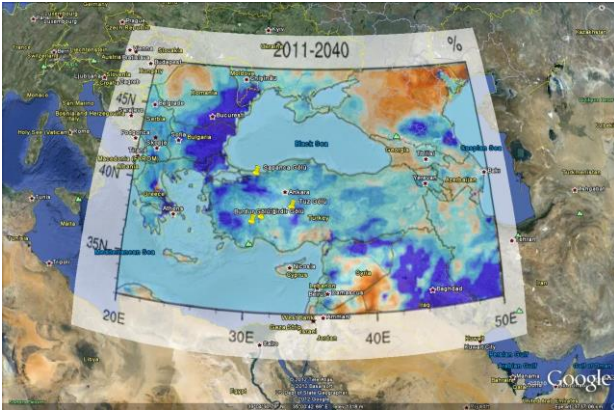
2011-2040
%
45N
40N
35N
20E
30E
40E
50E
Romania
Bucuresti
Bulgaria
Black Sea
Georgia
Caspian Sea
Ankara
Turkey
Tuz Gölü
Syria
Cyprus
Lebanon
Damascus
Baghdad
Iraq
Israel
Jordan
Egypt
Libya
Greece
Athens
Belgrade
Serbia
Sofia
Macedonia
Tirana
Italy
Rome
Tunis
Turkmenistan
Baku
Yerevan
Tbilisi
Tehran
Mediterranean Sea
Google